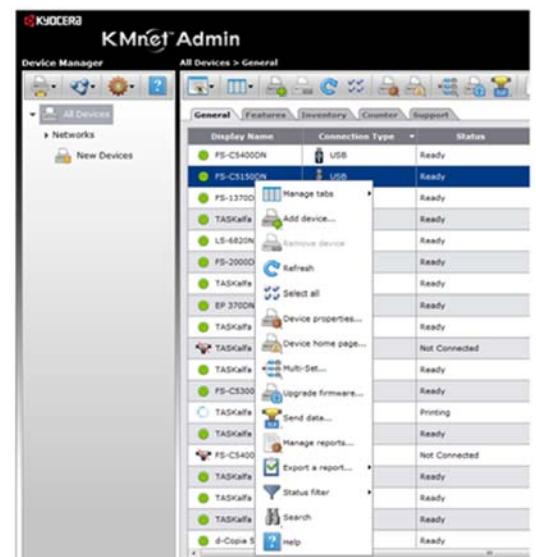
KYOCERA

KMnet Admin

Device Manager

All Devices > General

All Devices

Networks

New Devices

General | Features | Inventory | Counter | Support

| Display Name | Connection Type | Status |
|---|---|---|
| FS-C5400DN | USB | Ready |
| FS-C5150DN | USB | Ready |
| FS-1370D | | Ready |
| TASKalfa | | Ready |
| LS-6820N | | Ready |
| FS-2000D | | Ready |
| TASKalfa | | Ready |
| EP 370DN | | Ready |
| TASKalfa | | Ready |
| TASKalfa | | Not Connected |
| TASKalfa | | Ready |
| FS-C5300 | | Ready |
| TASKalfa | | Printing |
| TASKalfa | | Ready |
| FS-C5400 | | Not Connected |
| TASKalfa | | Ready |
| TASKalfa | | Ready |
| TASKalfa | | Ready |
| d-Copia 5 | | Ready |

Manage tabs
Add device...
Remove device
Refresh
Select all
Device properties...
Device home page...
Multi-Set...
Upgrade firmware...
Send data...
Manage reports...
Export a report...
Status filter
Search
Help